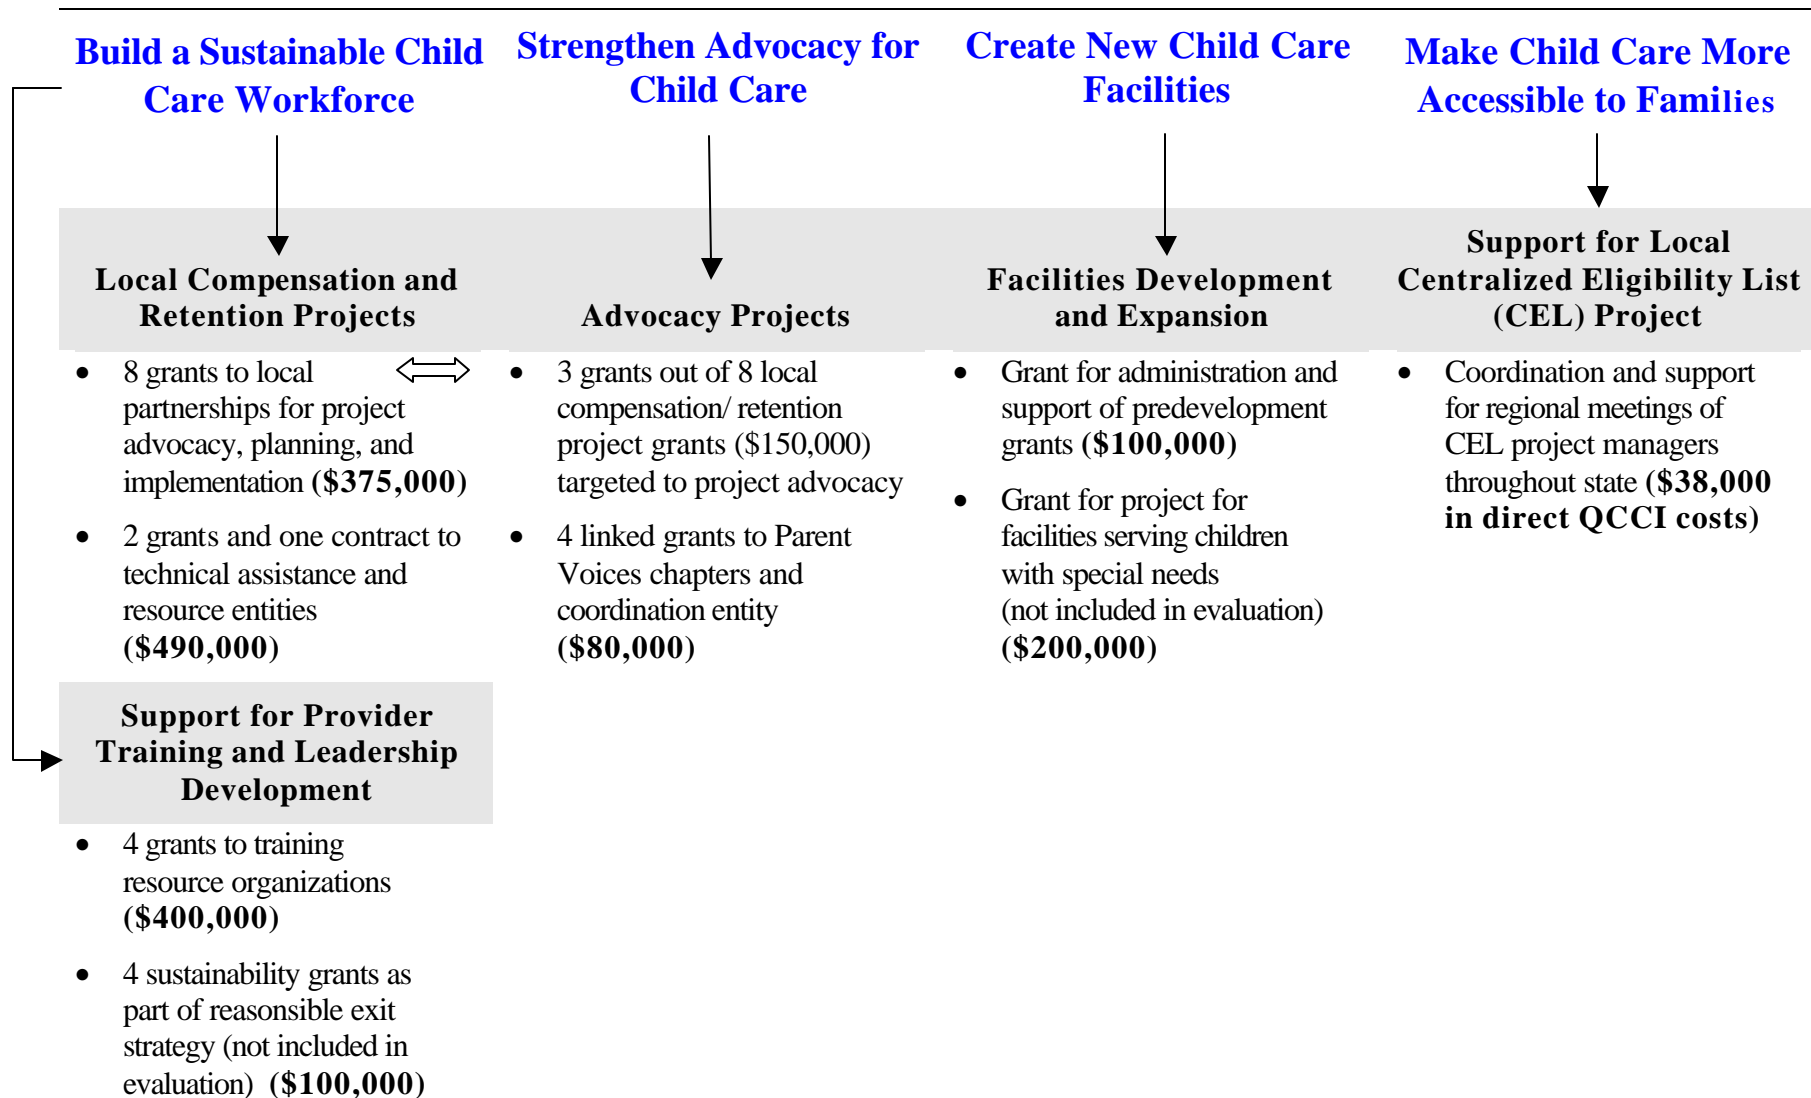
Build a Sustainable Child Care Workforce

Local Compensation and Retention Projects

- 8 grants to local partnerships for project advocacy, planning, and implementation **($375,000)**
- 2 grants and one contract to technical assistance and resource entities **($490,000)**

Support for Provider Training and Leadership Development

- 4 grants to training resource organizations **($400,000)**
- 4 sustainability grants as part of reasonsible exit strategy (not included in evaluation) **($100,000)**

Strengthen Advocacy for Child Care

Advocacy Projects

- 3 grants out of 8 local compensation/ retention project grants ($150,000) targeted to project advocacy
- 4 linked grants to Parent Voices chapters and coordination entity **($80,000)**

Create New Child Care Facilities

Facilities Development and Expansion

- Grant for administration and support of predevelopment grants **($100,000)**
- Grant for project for facilities serving children with special needs (not included in evaluation) **($200,000)**

Make Child Care More Accessible to Families

Support for Local Centralized Eligibility List (CEL) Project

- Coordination and support for regional meetings of CEL project managers throughout state **($38,000 in direct QCCI costs)**